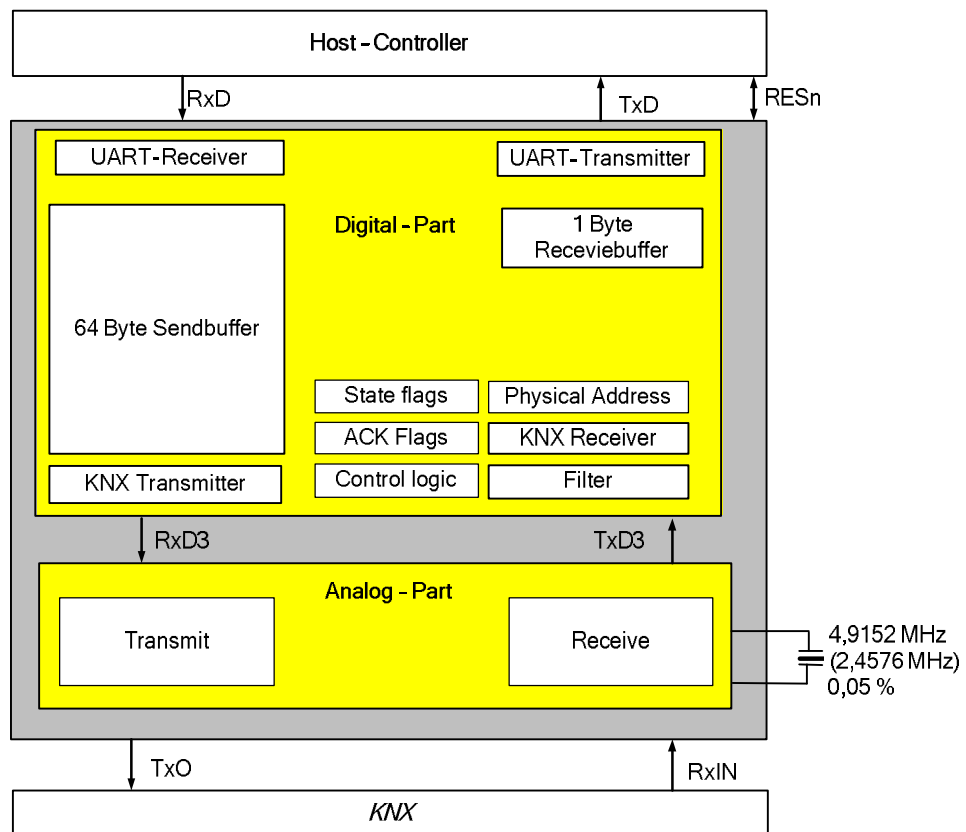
Host - Controller

RxD

TxD

RESn

UART-Receiver

UART-Transmitter

Digital - Part

1 Byte Receviebuffer

64 Byte Sendbuffer

State flags

Physical Address

ACK Flags

KNX Receiver

KNX Transmitter

Control logic

Filter

RxD3

TxD3

Analog - Part

Transmit

Receive

4,9152 MHz
(2,4576 MHz)
0,05 %

TxO

RxIN

KNX